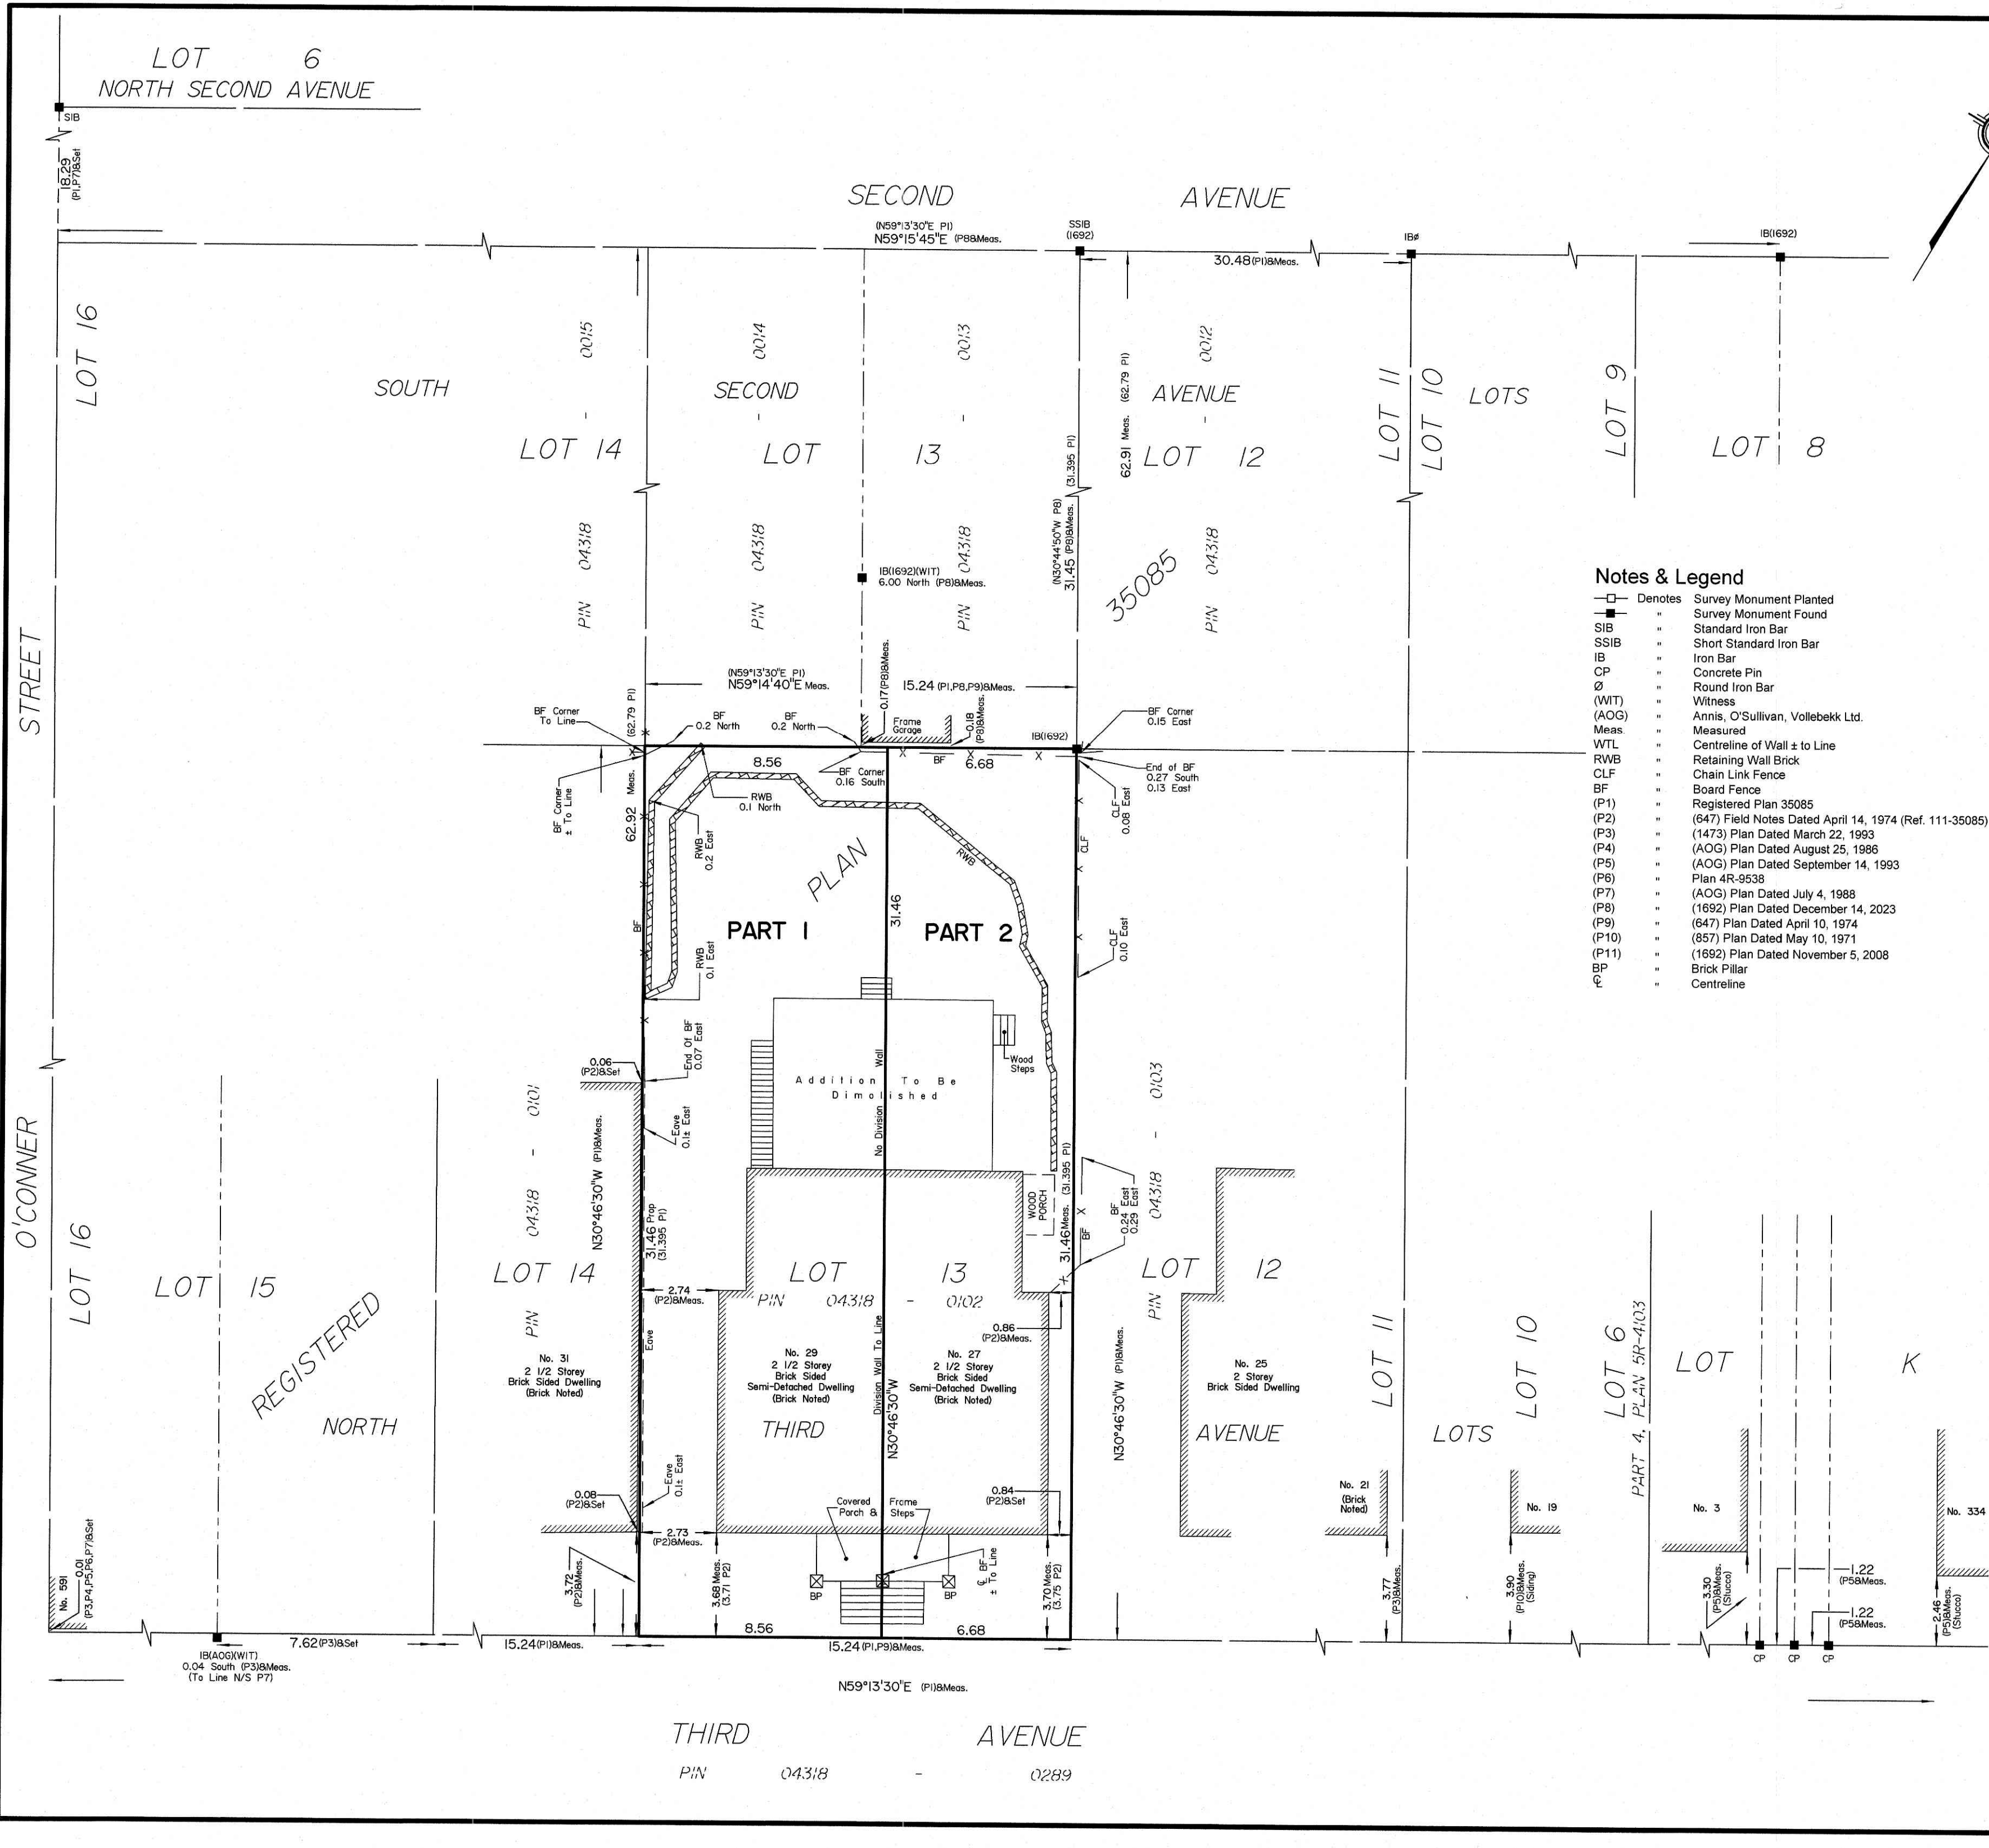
LOT 6
NORTH SECOND AVENUE

SIB
18.29 (P1,P7)&Set

SECOND AVENUE

(N59°13'30"E P1)
N59°15'45"E (P8&Meas.
SSIB (1692)
30.48 (P1)&Meas.
IBø
IB(1692)

LOT 16
SOUTH
SECOND
AVENUE
LOT 14
LOT 13
LOT 12
LOT 11
LOT 10
LOTS
LOT 9
LOT 8

0015
0014
0013
0012

(62.79 P1)
62.91 Meas.
(31.395 P1)
(N30°44'50"W P8)
31.45 (P8)&Meas.
35085

PIN 04318
PIN 04318
PIN 04318
PIN 04318

IB(1692)(WIT)
6.00 North (P8)&Meas.

(N59°13'30"E P1)
N59°14'40"E Meas.
15.24 (P1,P8,P9)&Meas.
0.17(P8)&Meas.
0.18 (P8)&Meas.
Frame Garage
IB(1692)

BF Corner To Line
BF 0.2 North
BF 0.2 North
BF Corner 0.15 East
End of BF 0.27 South 0.13 East
BF Corner 0.16 South
8.56
6.68
BF
RWB 0.1 North
(62.79 P1)
62.92 Meas.
BF Corner ± To Line
RWB 0.2 East
RWB
CLF 0.08 East
CLF
CLF 0.10 East
PLAN
31.46
PART 1
PART 2
BF
RWB 0.1 East
End Of BF 0.07 East
Wall
Wood Steps
Addition To Be Dimolished
No Division
0.06 (P2)&Set
Eave 0.1± East
N30°46'30"W (P1)&Meas.
31.46 Prop (31.395 P1)
WOOD PORCH
(31.395 P1)
31.46 Meas.
BF 0.24 East 0.29 East
BF

Notes & Legend
Denotes Survey Monument Planted
" Survey Monument Found
SIB " Standard Iron Bar
SSIB " Short Standard Iron Bar
IB " Iron Bar
CP " Concrete Pin
Ø " Round Iron Bar
(WIT) " Witness
(AOG) " Annis, O'Sullivan, Vollebekk Ltd.
Meas. " Measured
WTL " Centreline of Wall ± to Line
RWB " Retaining Wall Brick
CLF " Chain Link Fence
BF " Board Fence
(P1) " Registered Plan 35085
(P2) " (647) Field Notes Dated April 14, 1974 (Ref. 111-35085)
(P3) " (1473) Plan Dated March 22, 1993
(P4) " (AOG) Plan Dated August 25, 1986
(P5) " (AOG) Plan Dated September 14, 1993
(P6) " Plan 4R-9538
(P7) " (AOG) Plan Dated July 4, 1988
(P8) " (1692) Plan Dated December 14, 2023
(P9) " (647) Plan Dated April 10, 1974
(P10) " (857) Plan Dated May 10, 1971
(P11) " (1692) Plan Dated November 5, 2008
BP " Brick Pillar
℄ " Centreline

STREET
O'CONNER
LOT 16
LOT 15
REGISTERED
NORTH
LOT 14
PIN 04318 - 0101
PIN
LOT 13
PIN 04318 - 0102
0103
04318
LOT 12
PIN
2.74 (P2)&Meas.
0.86 (P2)&Meas.
Eave
No. 31 2 1/2 Storey Brick Sided Dwelling (Brick Noted)
No. 29 2 1/2 Storey Brick Sided Semi-Detached Dwelling (Brick Noted)
Division Wall To Line
N30°46'30"W
No. 27 2 1/2 Storey Brick Sided Semi-Detached Dwelling (Brick Noted)
THIRD
N30°46'30"W (P1)&Meas.
No. 25 2 Storey Brick Sided Dwelling
AVENUE
LOT 11
LOTS
LOT 10
LOT 6
PART 4, PLAN 5R-4103
LOT
K
No. 21 (Brick Noted)
No. 19
No. 3
No. 334
0.08 (P2)&Set
Eave 0.1± East
Covered Porch & Frame Steps
0.84 (P2)&Set
2.73 (P2)&Meas.
3.72 (P2)&Meas.
3.68 Meas. (3.71 P2)
BP
BP
℄ BF ± To Line
3.70 Meas. (3.75 P2)
3.77 (P3)&Meas.
3.90 (P10)&Meas. (Siding)
3.30 (P5)&Meas. (Stucco)
1.22 (P5&Meas.
1.22 (P5&Meas.
2.46 (P5)&Meas. (Stucco)
No. 591
0.01 (P3,P4,P5,P6,P7&Set
IB(AOG)(WIT)
0.04 South (P3)&Meas.
(To Line N/S P7)
7.62 (P3)&Set
15.24 (P1)&Meas.
8.56
6.68
15.24 (P1,P9)&Meas.
CP CP CP
N59°13'30"E (P1)&Meas.

THIRD AVENUE
PIN 04318 - 0289